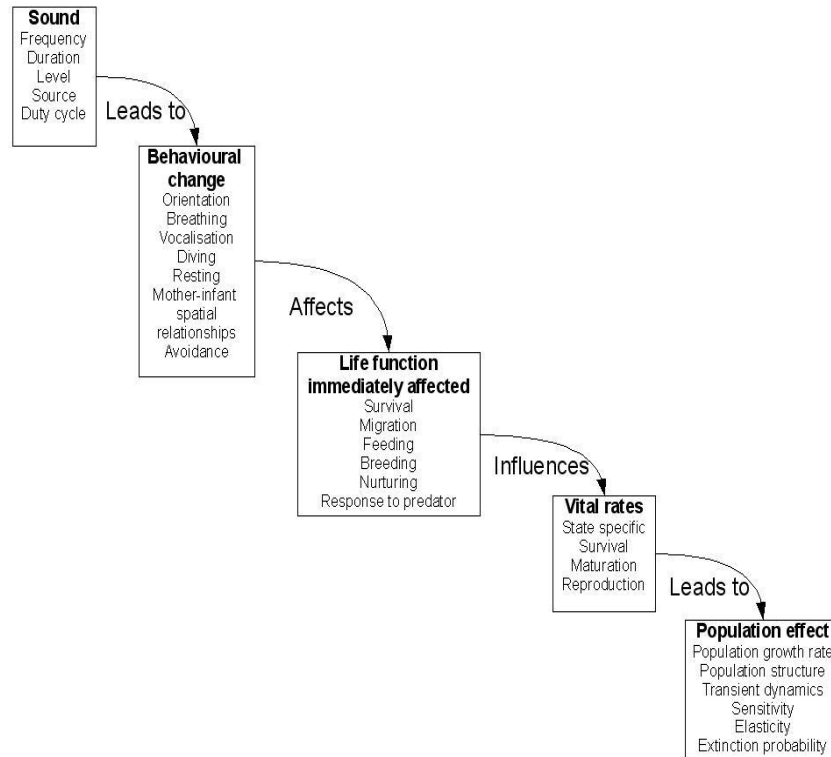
Sound
Frequency
Duration
Level
Source
Duty cycle

Leads to

Behavioural change
Orientation
Breathing
Vocalisation
Diving
Resting
Mother-infant spatial relationships
Avoidance

Affects

Life function immediately affected
Survival
Migration
Feeding
Breeding
Nurturing
Response to predator

Influences

Vital rates
State specific
Survival
Maturation
Reproduction

Leads to

Population effect
Population growth rate
Population structure
Transient dynamics
Sensitivity
Elasticity
Extinction probability